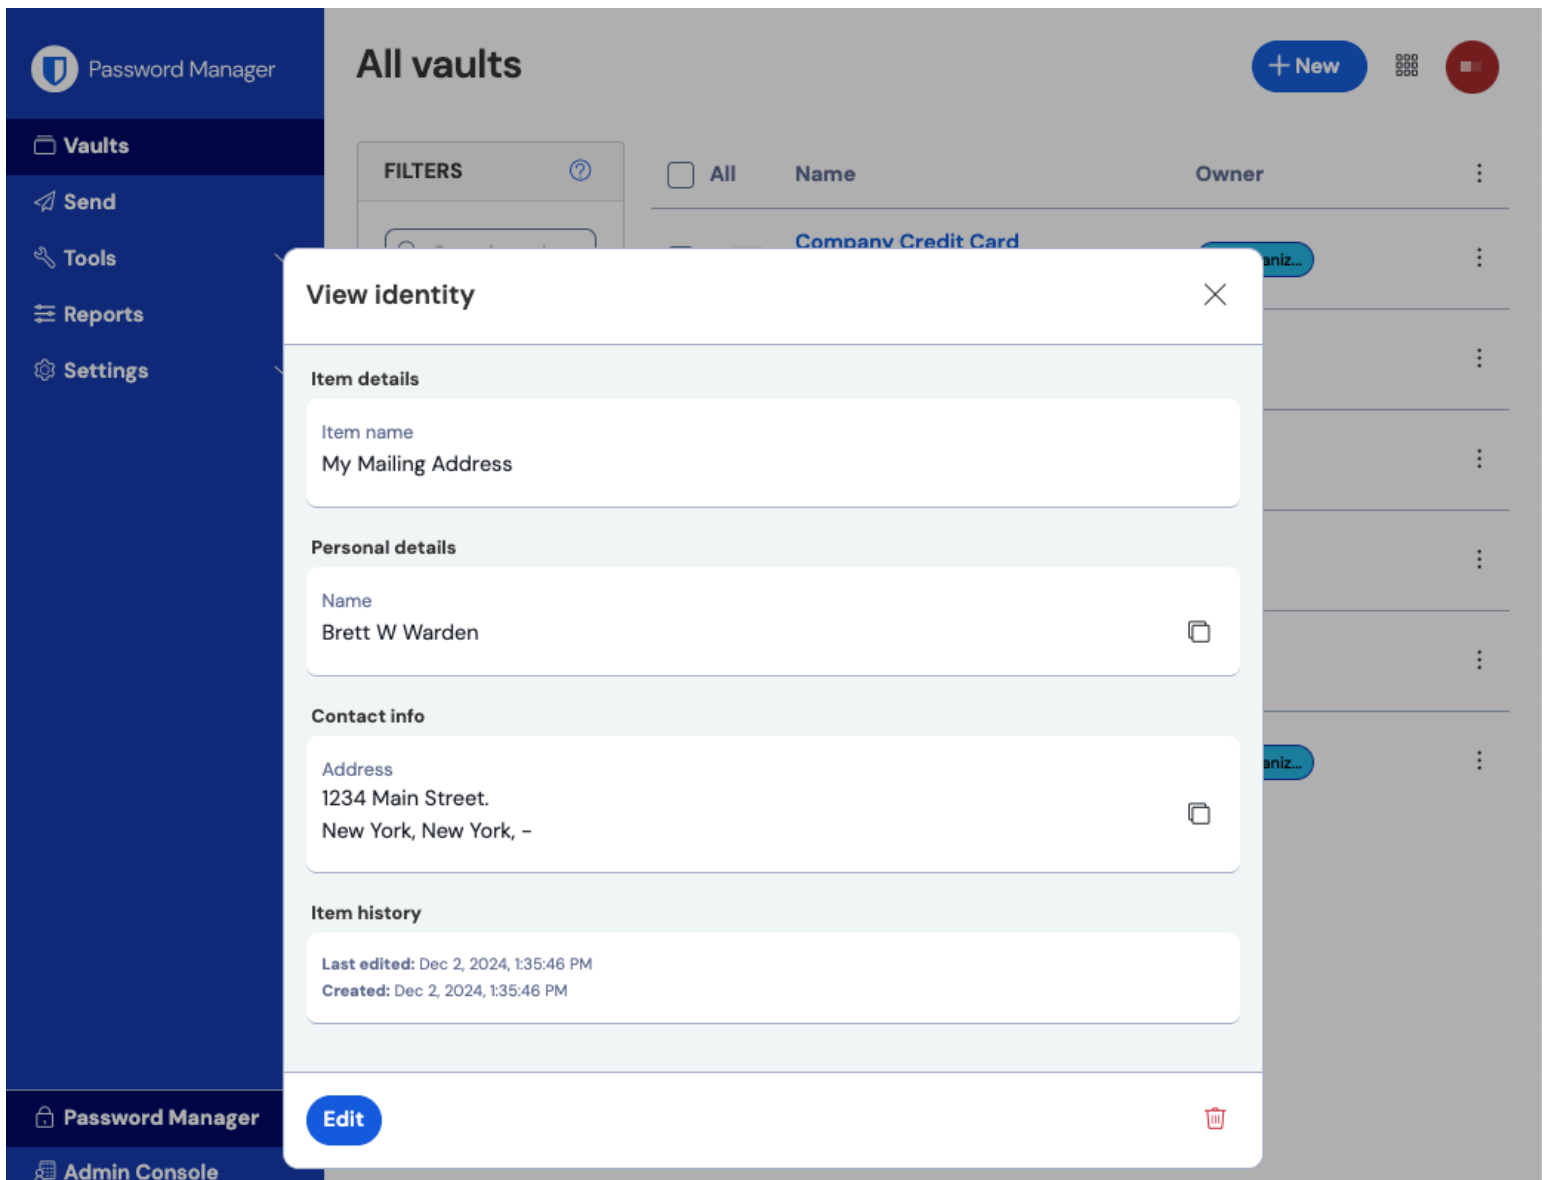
Password Manager

Vaults
Send
Tools
Reports
Settings

Password Manager
Admin Console

All vaults

+ New

FILTERS

All Name Owner

Company Credit Card

aniz...

aniz...

View identity

Item details

Item name
My Mailing Address

Personal details

Name
Brett W Warden

Contact info

Address
1234 Main Street.
New York, New York, –

Item history

Last edited: Dec 2, 2024, 1:35:46 PM
Created: Dec 2, 2024, 1:35:46 PM

Edit